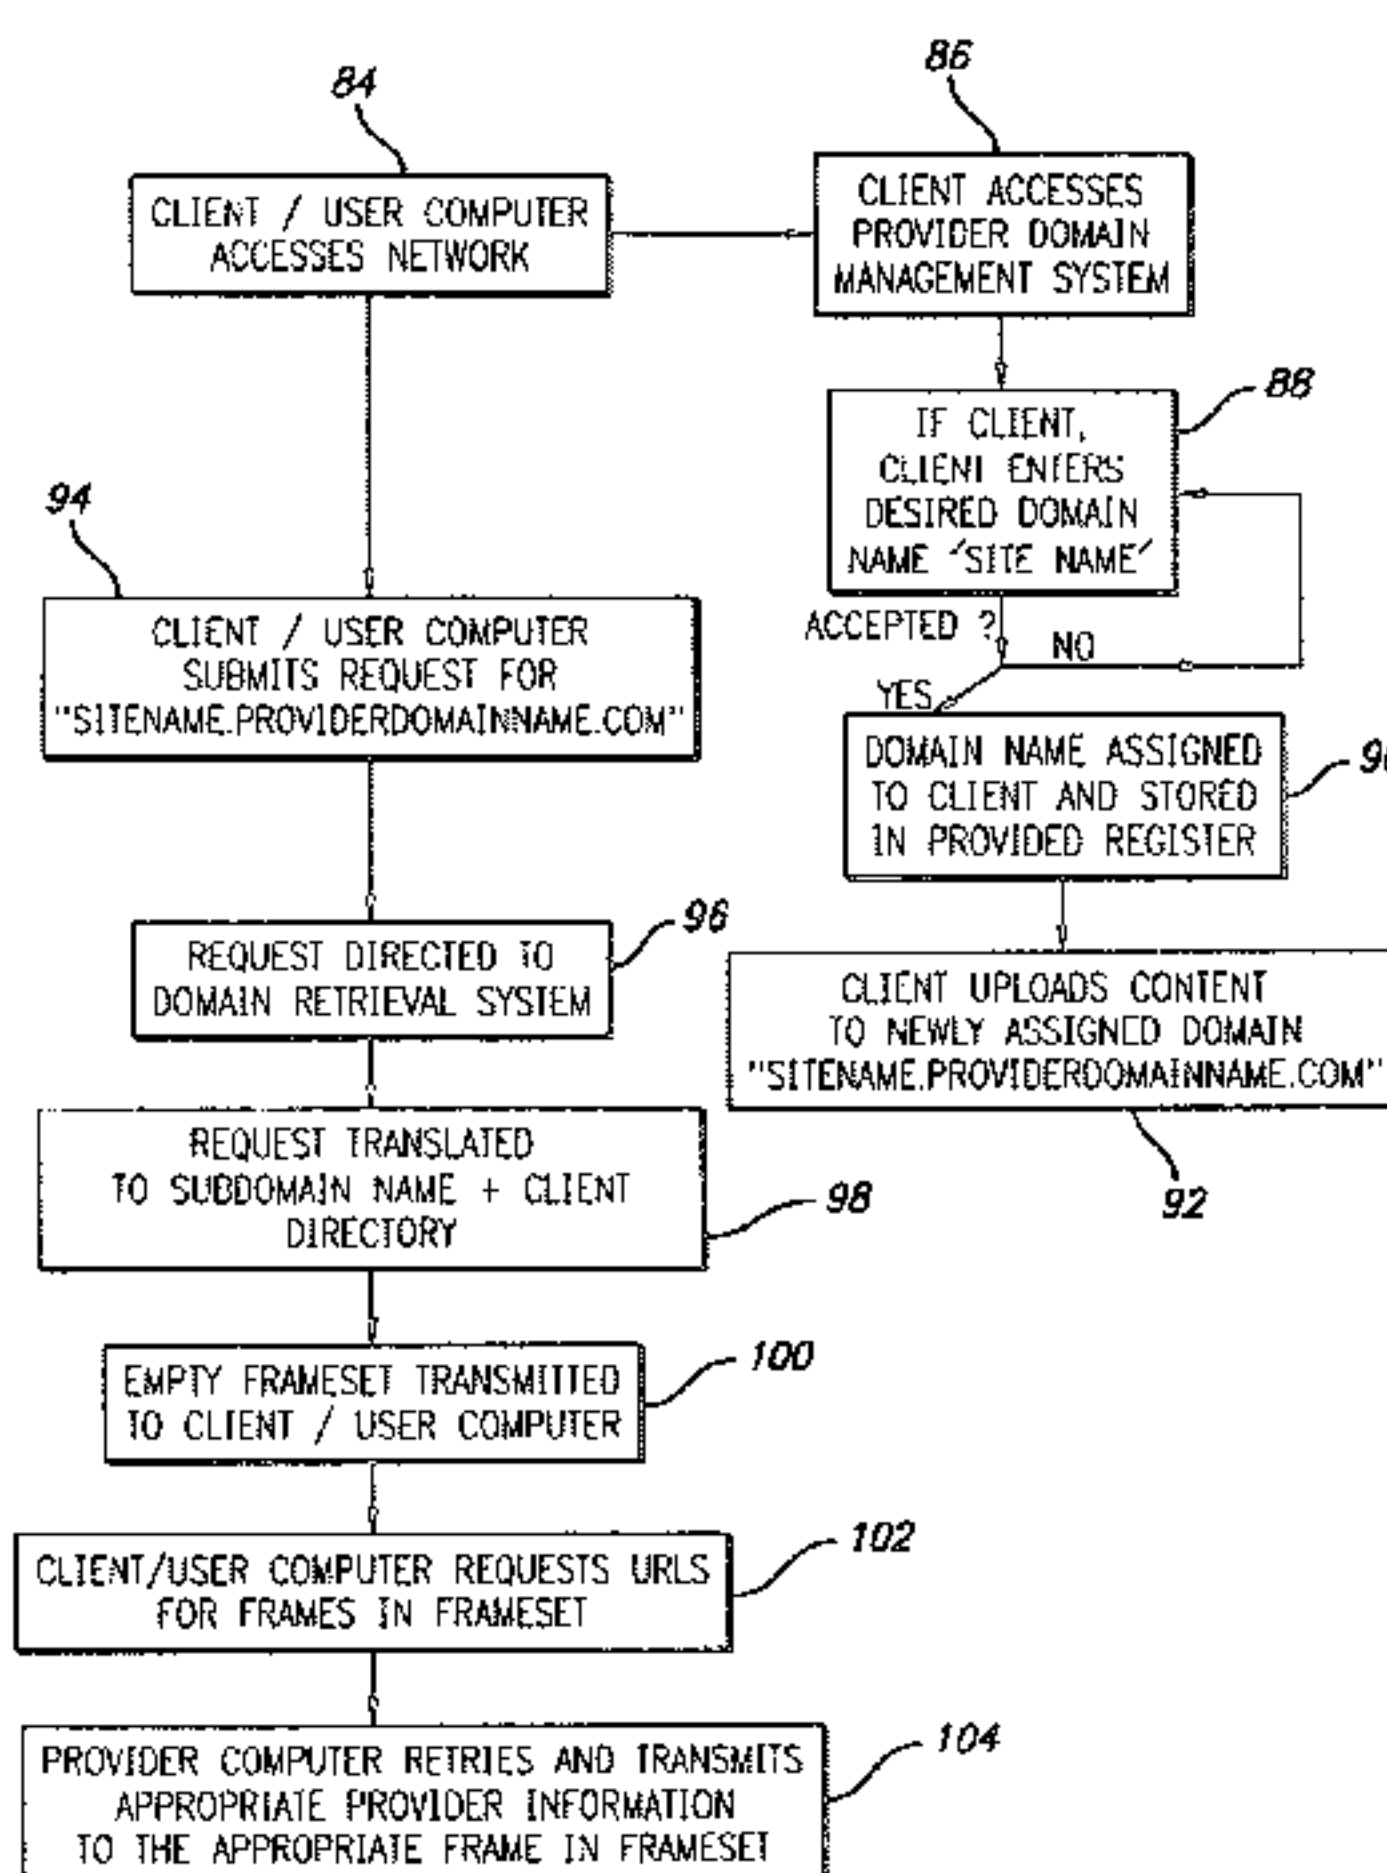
84

86

CLIENT / USER COMPUTER ACCESSES NETWORK

CLIENT ACCESSES PROVIDER DOMAIN MANAGEMENT SYSTEM

88

IF CLIENT, CLIENT ENTERS DESIRED DOMAIN NAME 'SITE NAME'

ACCEPTED ?

NO

YES

94

CLIENT / USER COMPUTER SUBMITS REQUEST FOR "SITENAME.PROVIDERDOMAINNAME.COM"

DOMAIN NAME ASSIGNED TO CLIENT AND STORED IN PROVIDED REGISTER

9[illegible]

96

REQUEST DIRECTED TO DOMAIN RETRIEVAL SYSTEM

CLIENT UPLOADS CONTENT TO NEWLY ASSIGNED DOMAIN "SITENAME.PROVIDERDOMAINNAME.COM"

REQUEST TRANSLATED TO SUBDOMAIN NAME + CLIENT DIRECTORY

98

92

EMPTY FRAMESET TRANSMITTED TO CLIENT / USER COMPUTER

100

CLIENT/USER COMPUTER REQUESTS URLS FOR FRAMES IN FRAMESET

102

PROVIDER COMPUTER RETRIES AND TRANSMITS APPROPRIATE PROVIDER INFORMATION TO THE APPROPRIATE FRAME IN FRAMESET

104